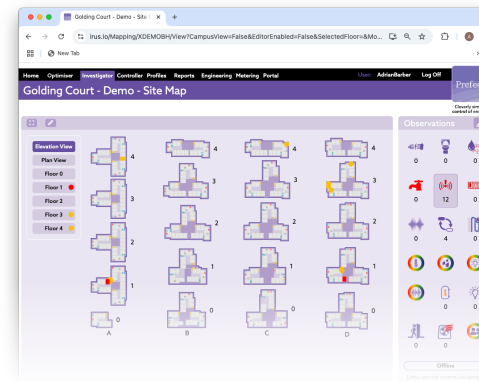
Golding Court - Demo - Site Map

irus.io/Mapping/XDEMOBH/View?CampusView=False&EditorEnabled=False&SelectedFloor=&Mo...

New Tab

Home Optimiser Investigator Controller Profiles Reports Engineering Metering Portal

User: AdrianBarber Log Off

Golding Court - Demo - Site Map

Prefe

Cleverly sim control of ev

Elevation View
Plan View
Floor 0
Floor 1
Floor 2
Floor 3
Floor 4

4 4 4 4
3 3 3 3
2 2 2 2
1 1 1 1
0 0 0 0
A B C D

Observations

0 0 0
0 12 0
0 4 0

Offline